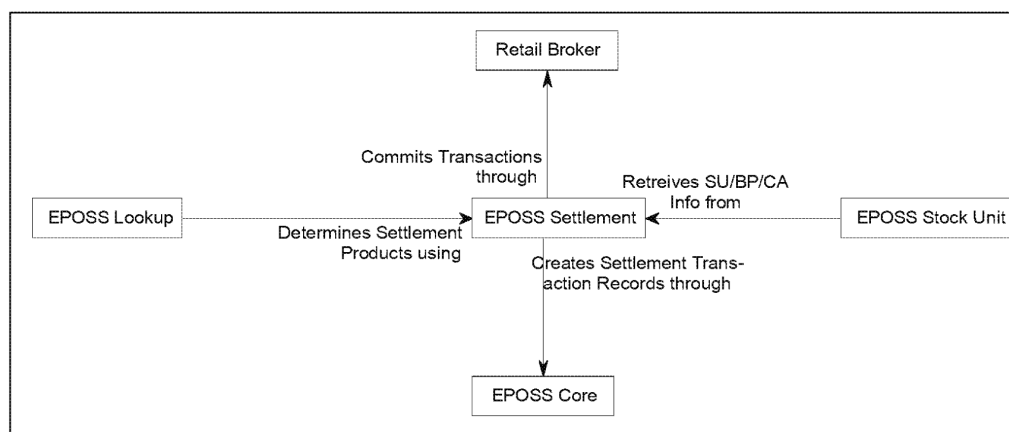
Retail Broker

Commits Transactions through

Retreives SU/BP/CA Info from

EPOSS Lookup

EPOSS Settlement

EPOSS Stock Unit

Determines Settlement Products using

Creates Settlement Transaction Records through

EPOSS Core